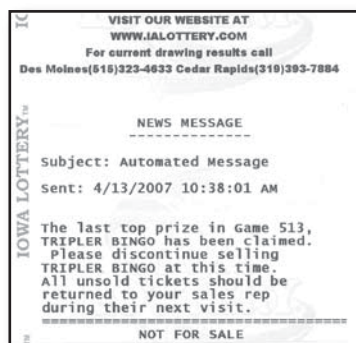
VISIT OUR WEBSITE AT
WWW.IALOTTERY.COM
For current drawing results call
Des Moines(515)323-4633 Cedar Rapids(319)393-7884

IOWA LOTTERY™

NEWS MESSAGE
--------------

Subject: Automated Message

Sent: 4/13/2007 10:38:01 AM

The last top prize in Game 513, TRIPLER BINGO has been claimed. Please discontinue selling TRIPLER BINGO at this time. All unsold tickets should be returned to your sales rep during their next visit.
==============================
NOT FOR SALE